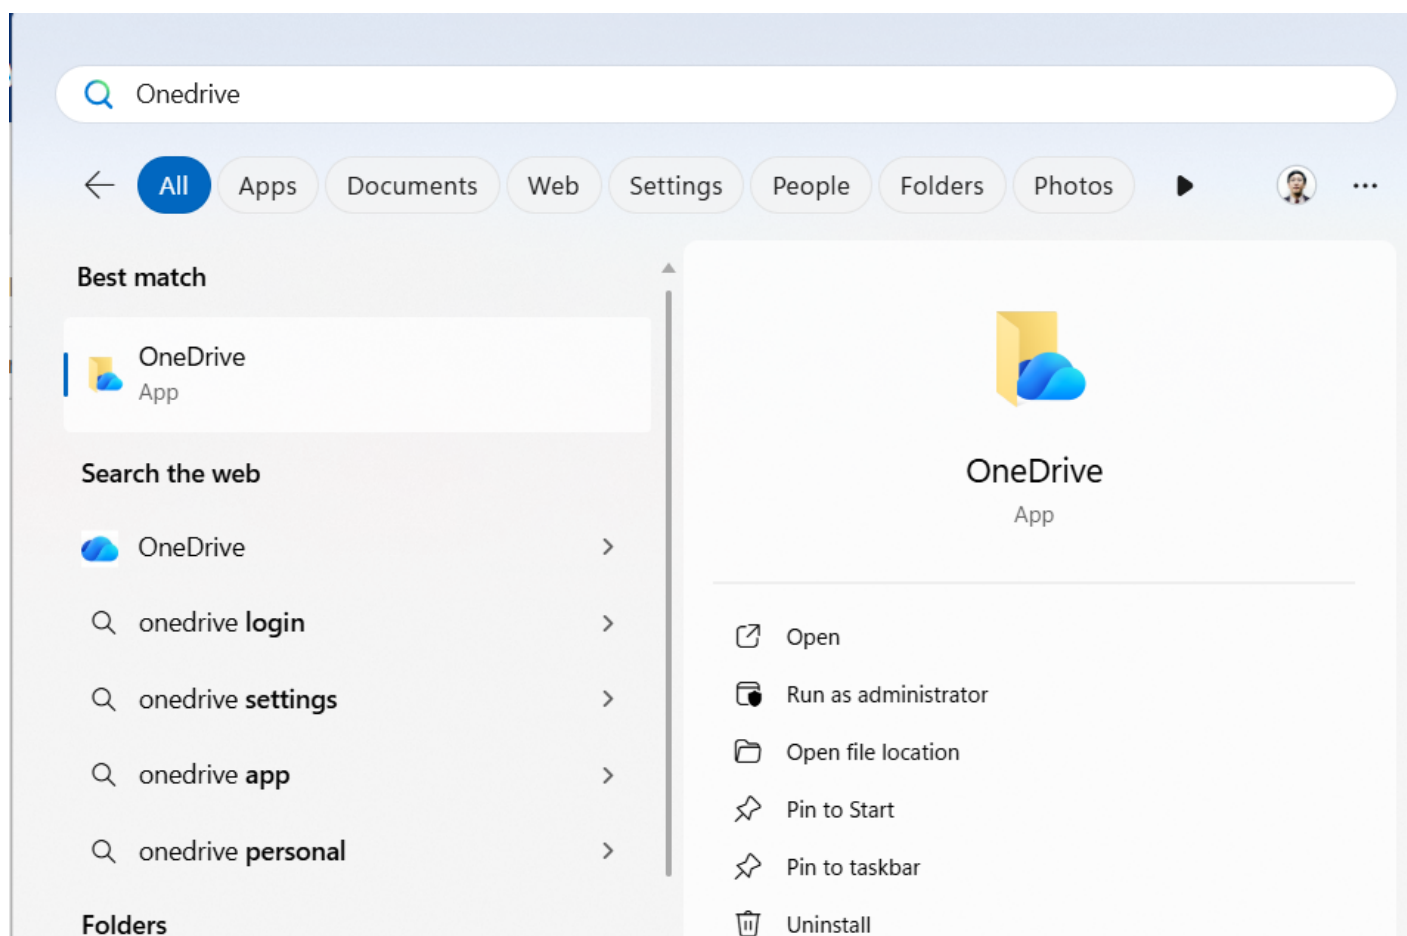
Onedrive

All Apps Documents Web Settings People Folders Photos

Best match

OneDrive
App

Search the web

OneDrive

onedrive login

onedrive settings

onedrive app

onedrive personal

Folders

OneDrive
App

Open

Run as administrator

Open file location

Pin to Start

Pin to taskbar

Uninstall